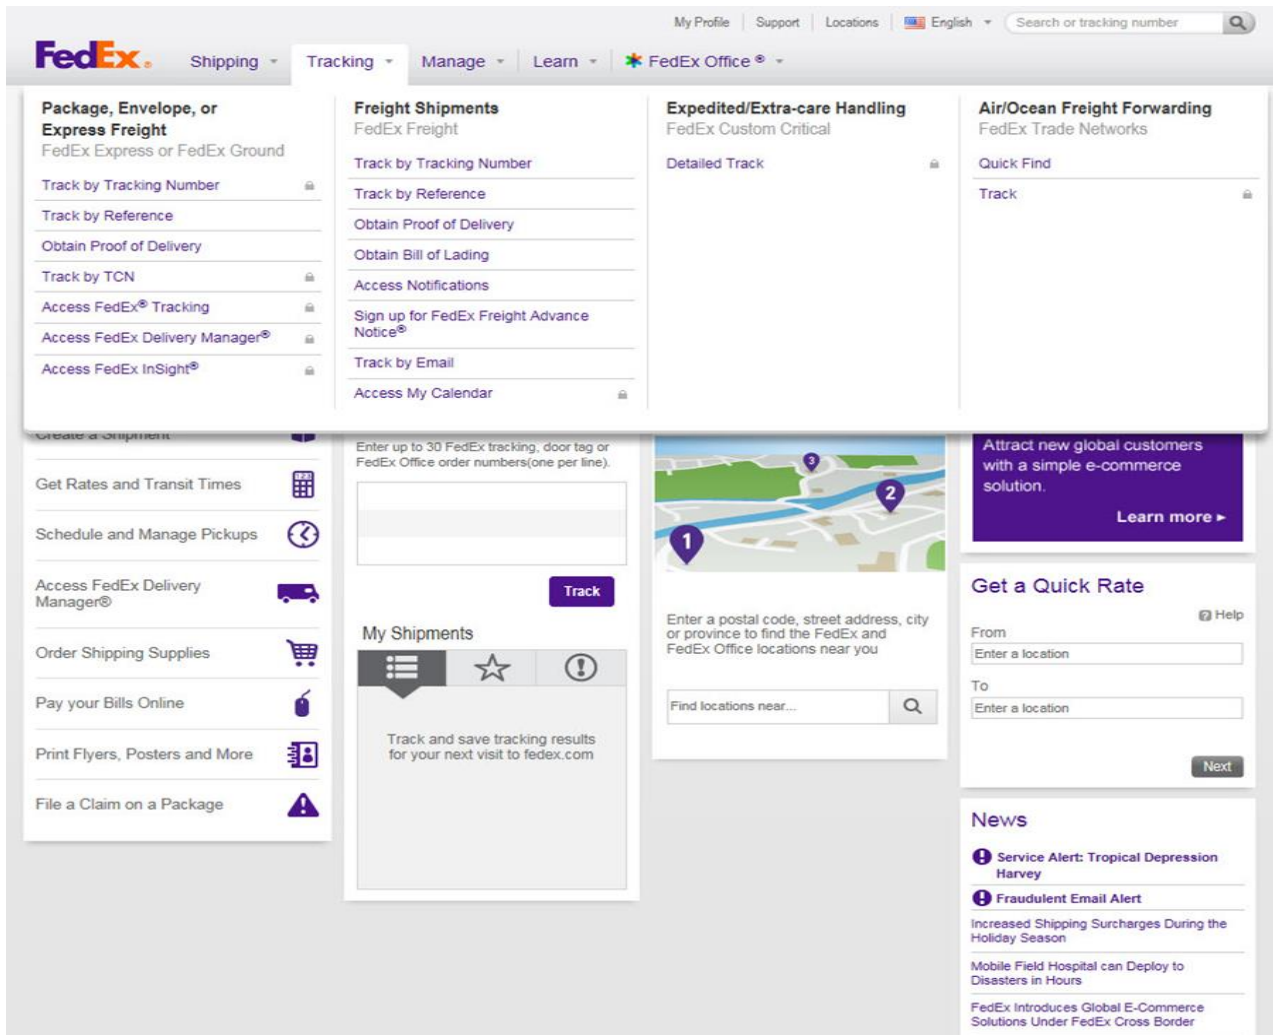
My Profile | Support | Locations | English | Search or tracking number

FedEx. Shipping Tracking Manage Learn FedEx Office ®

Package, Envelope, or Express Freight
FedEx Express or FedEx Ground
Track by Tracking Number
Track by Reference
Obtain Proof of Delivery
Track by TCN
Access FedEx® Tracking
Access FedEx Delivery Manager®
Access FedEx InSight®

Freight Shipments
FedEx Freight
Track by Tracking Number
Track by Reference
Obtain Proof of Delivery
Obtain Bill of Lading
Access Notifications
Sign up for FedEx Freight Advance Notice®
Track by Email
Access My Calendar

Expedited/Extra-care Handling
FedEx Custom Critical
Detailed Track

Air/Ocean Freight Forwarding
FedEx Trade Networks
Quick Find
Track

Create a Shipment
Get Rates and Transit Times
Schedule and Manage Pickups
Access FedEx Delivery Manager®
Order Shipping Supplies
Pay your Bills Online
Print Flyers, Posters and More
File a Claim on a Package

Enter up to 30 FedEx tracking, door tag or FedEx Office order numbers(one per line).
Track
My Shipments
Track and save tracking results for your next visit to fedex.com

3
2
1
Enter a postal code, street address, city or province to find the FedEx and FedEx Office locations near you
Find locations near...

Attract new global customers with a simple e-commerce solution.
Learn more ▸

Get a Quick Rate
Help
From
Enter a location
To
Enter a location
Next

News
Service Alert: Tropical Depression Harvey
Fraudulent Email Alert
Increased Shipping Surcharges During the Holiday Season
Mobile Field Hospital can Deploy to Disasters in Hours
FedEx Introduces Global E-Commerce Solutions Under FedEx Cross Border